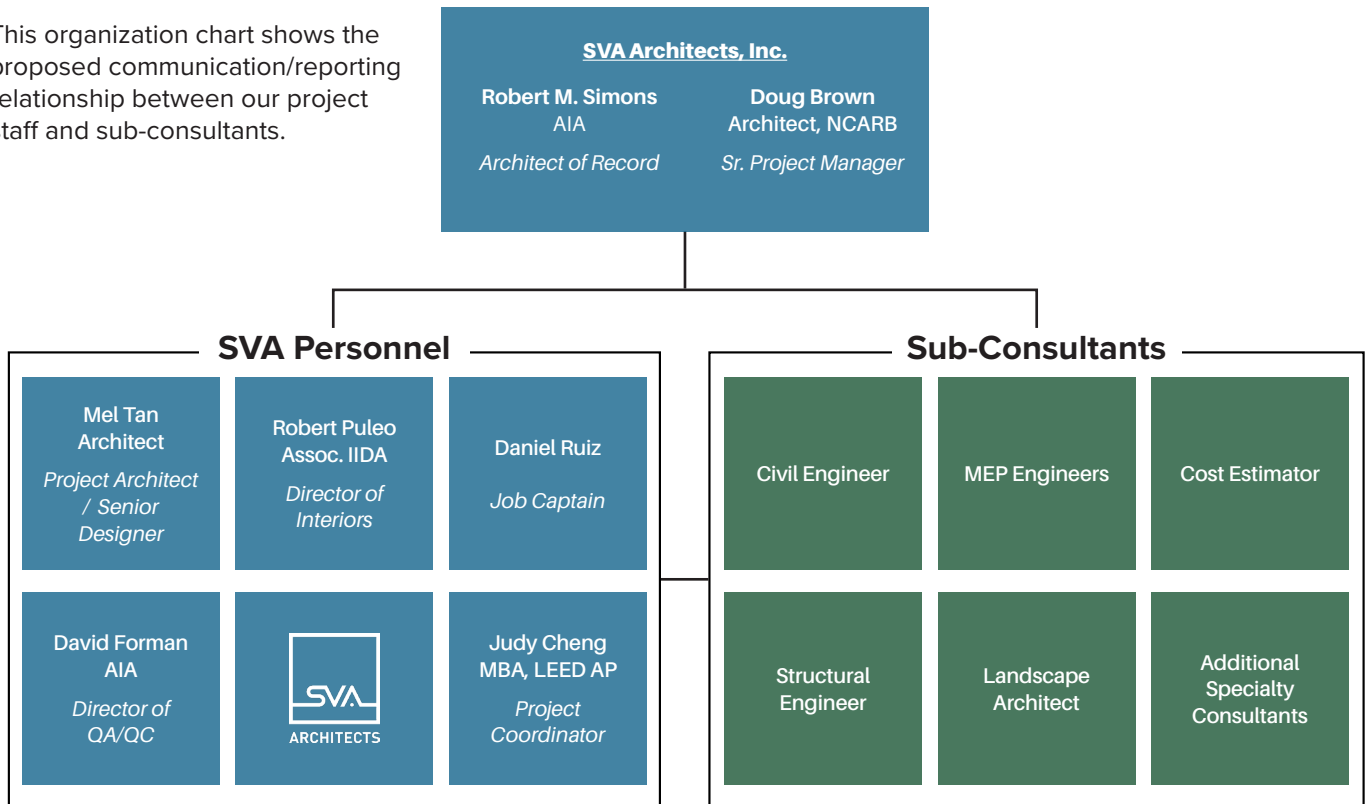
This organization chart shows the proposed communication/reporting elationship between our project taff and sub-consultants.

SVA Architects, Inc.

Robert M. Simons
AIA
Architect of Record

Doug Brown
Architect, NCARB
Sr. Project Manager

SVA Personnel

Mel Tan
Architect
Project Architect / Senior Designer

Robert Puleo
Assoc. IIDA
Director of Interiors

Daniel Ruiz
Job Captain

David Forman
AIA
Director of QA/QC

SVA
ARCHITECTS

Judy Cheng
MBA, LEED AP
Project Coordinator

Sub-Consultants

Civil Engineer

MEP Engineers

Cost Estimator

Structural Engineer

Landscape Architect

Additional Specialty Consultants